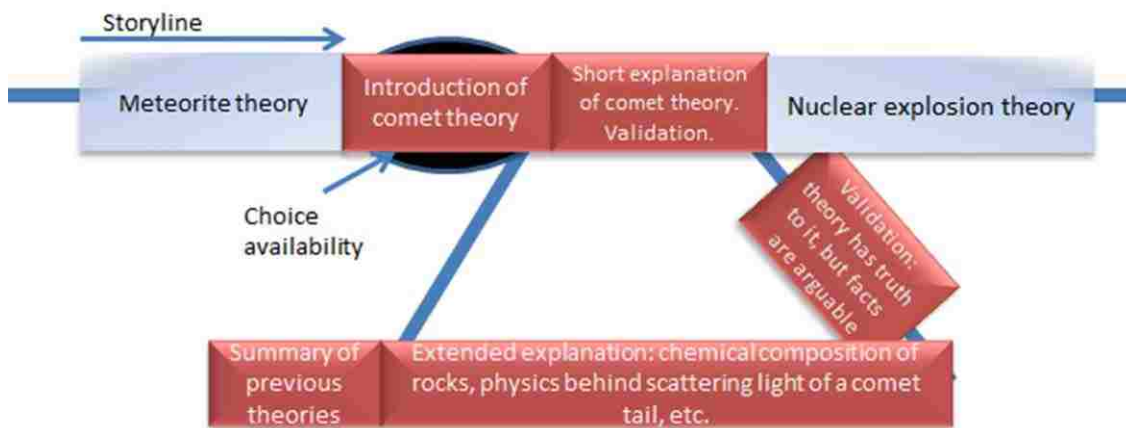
Storyline

Meteorite theory

Introduction of comet theory

Short explanation of comet theory. Validation.

Nuclear explosion theory

Choice availability

Validation: theory has truth to it, but facts are arguable

Summary of previous theories

Extended explanation: chemical composition of rocks, physics behind scattering light of a comet tail, etc.